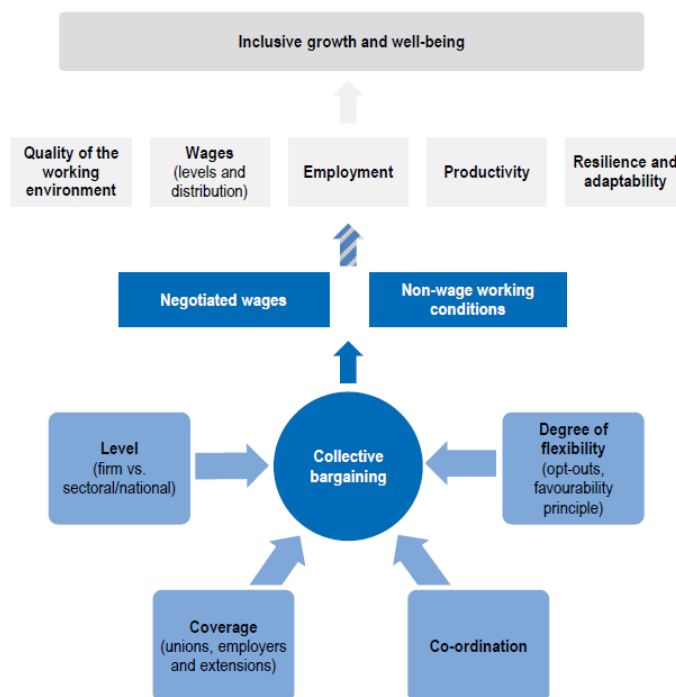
Inclusive growth and well-being

Quality of the working environment

Wages (levels and distribution)

Employment

Productivity

Resilience and adaptability

Negotiated wages

Non-wage working conditions

Level (firm vs. sectoral/national)

Collective bargaining

Degree of flexibility (opt-outs, favourability principle)

Coverage (unions, employers and extensions)

Co-ordination